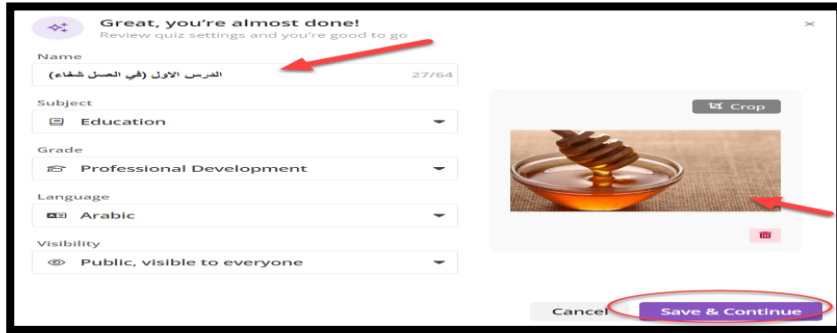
Great, you're almost done!
Review quiz settings and you're good to go

Name
الدرس الاول (في العسل شفاء) 27/64

Subject
Education

Grade
Professional Development

Language
Arabic

Visibility
Public, visible to everyone

Crop

Cancel
Save & Continue